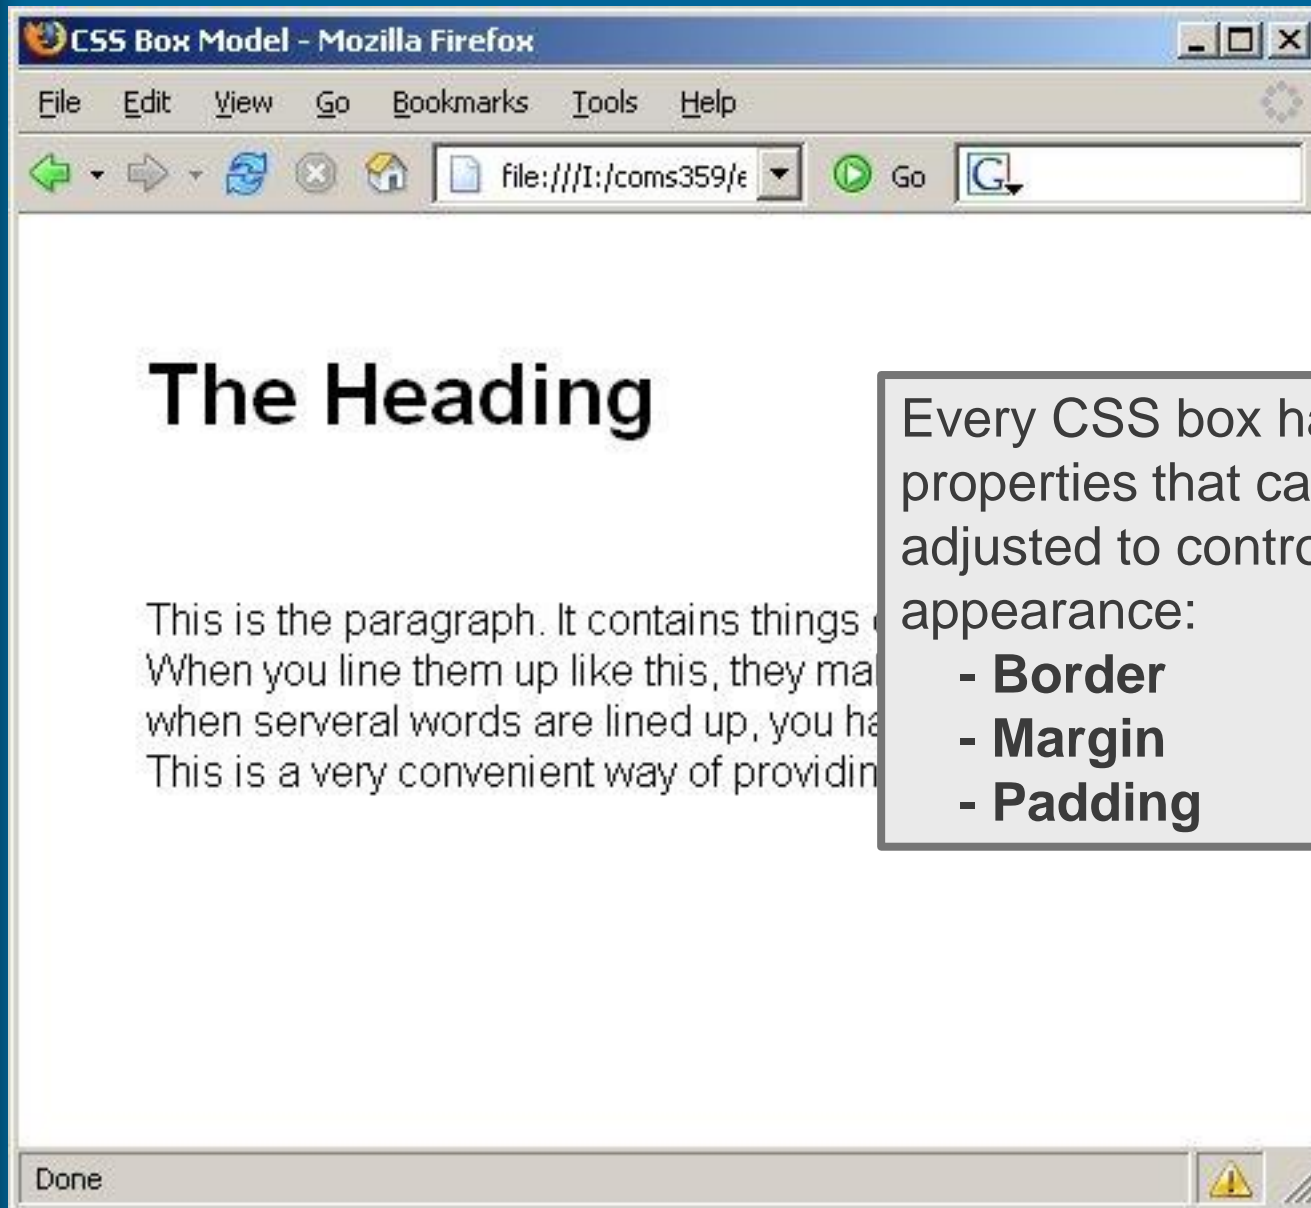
CSS Box Model - Mozilla Firefox

File Edit View Go Bookmarks Tools Help

file:///I:/coms359/e

Go

G

The Heading

This is the paragraph. It contains things
When you line them up like this, they ma
when serveral words are lined up, you ha
This is a very convenient way of providin

Every CSS box ha
properties that ca
adjusted to contro
appearance:
- Border
- Margin
- Padding

Done